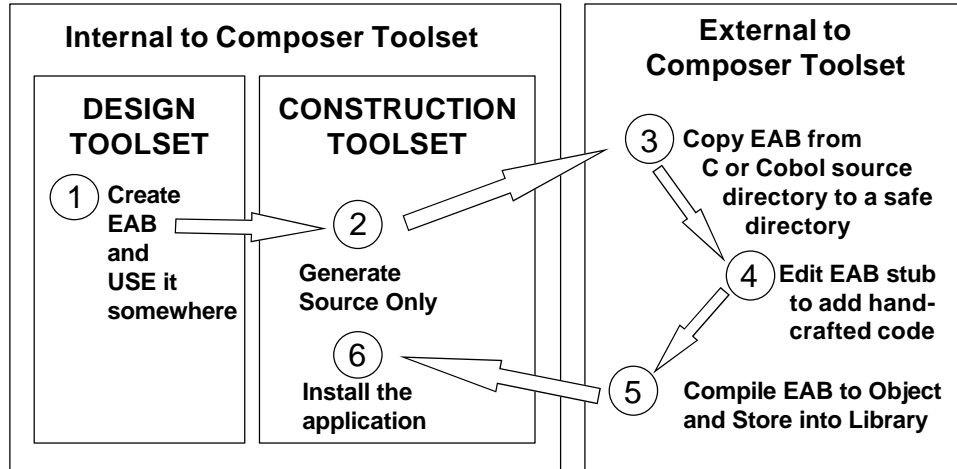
Internal to Composer Toolset

DESIGN TOOLSET

1 Create EAB and USE it somewhere

CONSTRUCTION TOOLSET

2 Generate Source Only

6 Install the application

External to Composer Toolset

3 Copy EAB from C or Cobol source directory to a safe directory

4 Edit EAB stub to add handcrafted code

5 Compile EAB to Object and Store into Library